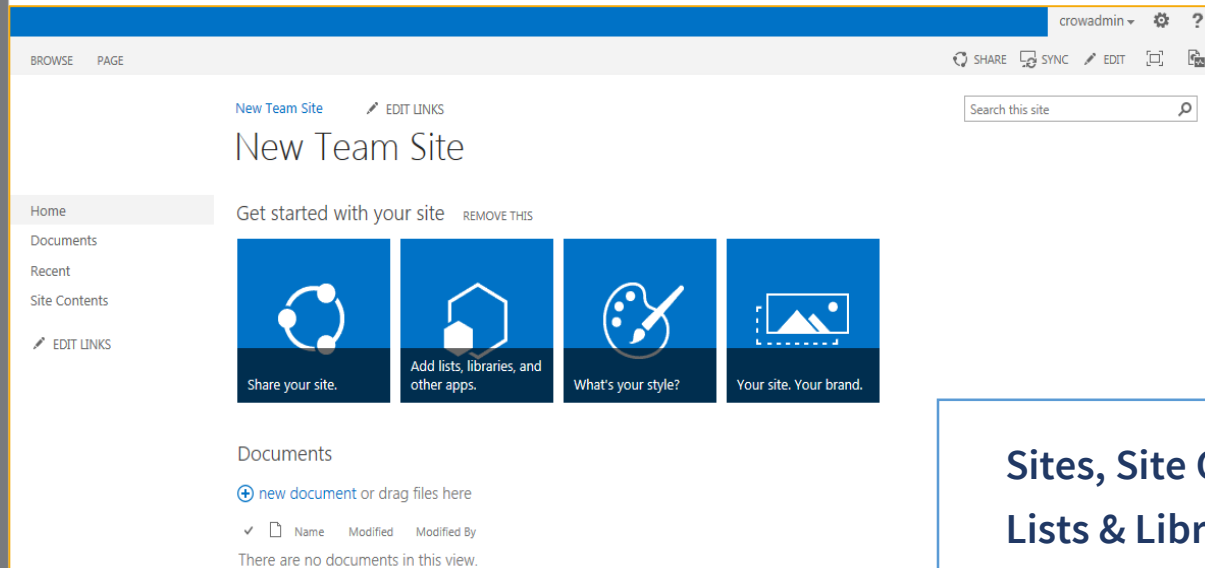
crowadmin ▾ ?

BROWSE PAGE

SHARE SYNC EDIT

New Team Site EDIT LINKS

New Team Site

Search this site

Home
Documents
Recent
Site Contents

EDIT LINKS

Get started with your site REMOVE THIS

Share your site.

Add lists, libraries, and other apps.

What's your style?

Your site. Your brand.

Documents

new document or drag files here

✓ Name Modified Modified By

There are no documents in this view.

Sites, Site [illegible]
Lists & Libr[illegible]